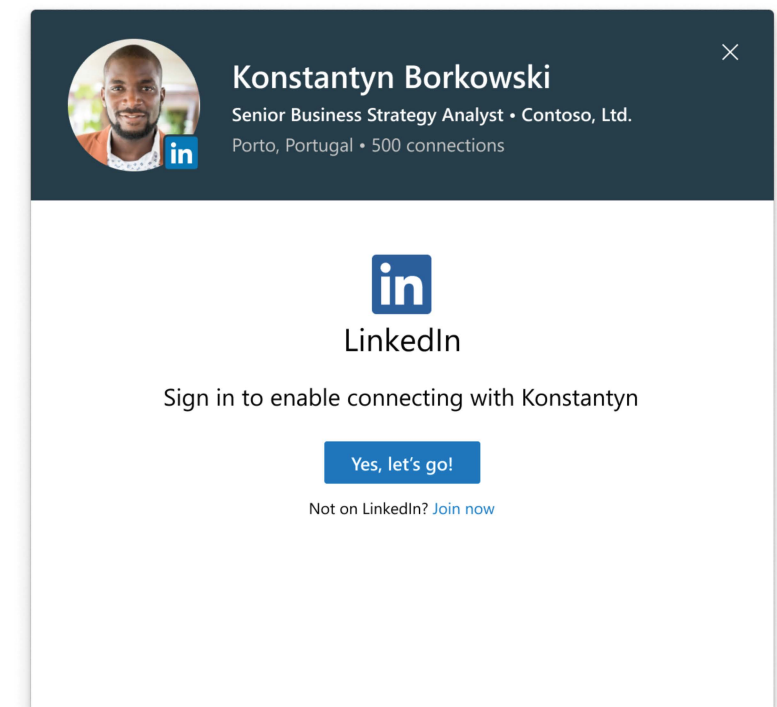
in

Konstantyn Borkowski

Senior Business Strategy Analyst • Contoso, Ltd.

Porto, Portugal • 500 connections

×

in

LinkedIn

Sign in to enable connecting with Konstantyn

Yes, let's go!

Not on LinkedIn? Join now